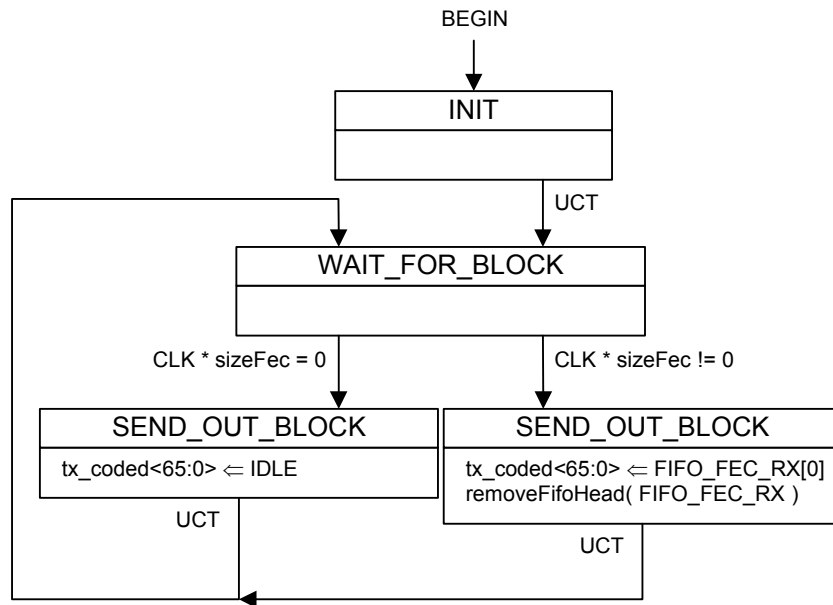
BEGIN

INIT

UCT

WAIT_FOR_BLOCK

CLK * sizeFec = 0

CLK * sizeFec != 0

SEND_OUT_BLOCK

tx_coded<65:0> $\Leftarrow$ IDLE

UCT

SEND_OUT_BLOCK

tx_coded<65:0> $\Leftarrow$ FIFO_FEC_RX[0]
removeFifoHead( FIFO_FEC_RX )

UCT